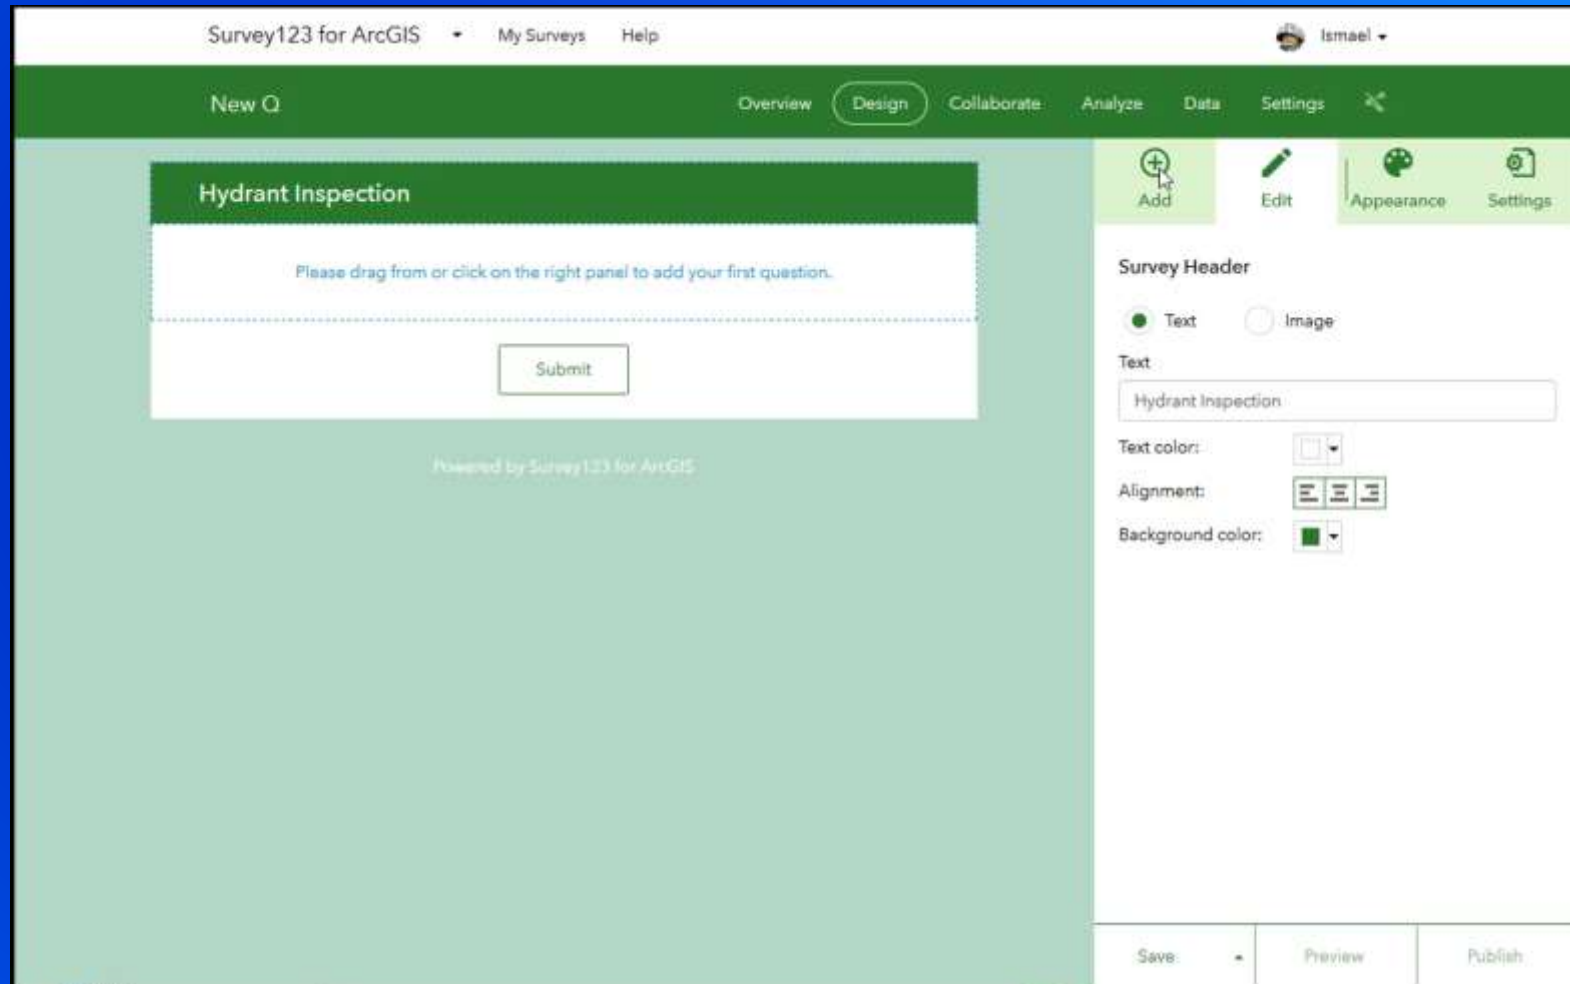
Survey123 for ArcGIS My Surveys Help Ismael

New Q Overview Design Collaborate Analyze Data Settings

Hydrant Inspection

Please drag from or click on the right panel to add your first question.

Submit

Powered by Survey123 for ArcGIS

Add Edit Appearance Settings

Survey Header

Text Image

Text

Hydrant Inspection

Text color:

Alignment:

Background color:

Save Preview Publish